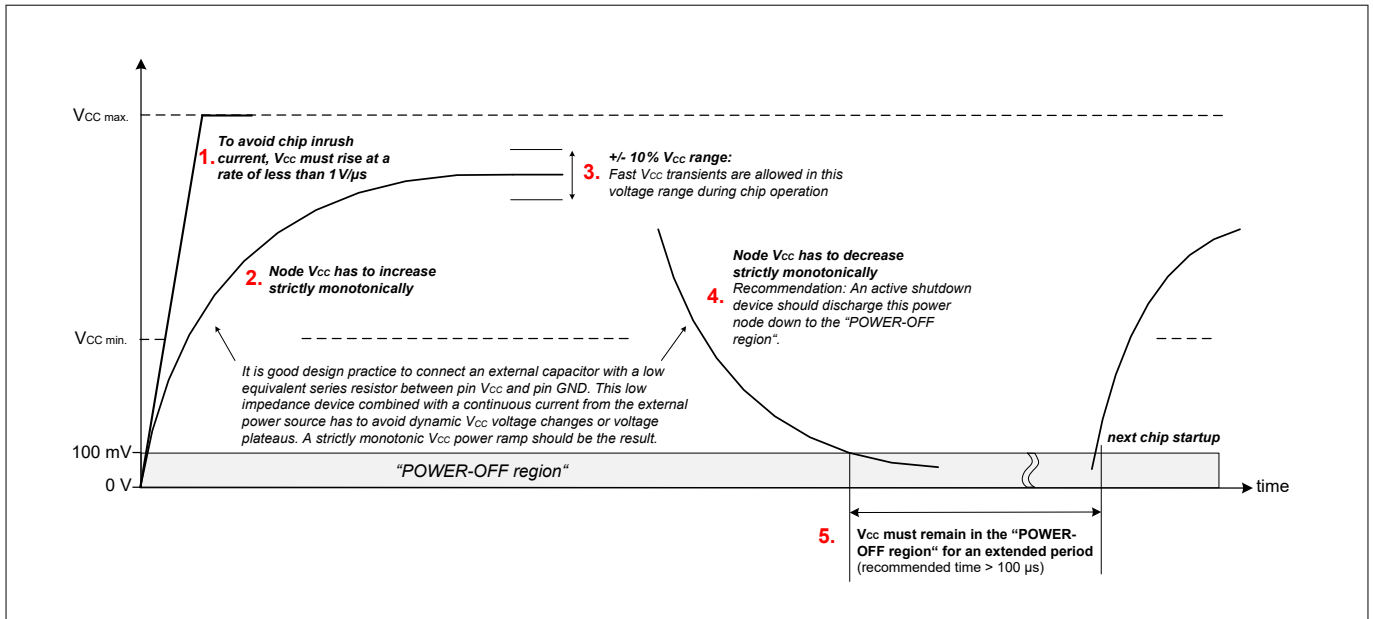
$V_{CC\ max.}$

1. To avoid chip inrush current, $V_{CC}$ must rise at a rate of less than 1 V/µs

3. +/- 10% $V_{CC}$ range: Fast $V_{CC}$ transients are allowed in this voltage range during chip operation

2. Node $V_{CC}$ has to increase strictly monotonically

4. Node $V_{CC}$ has to decrease strictly monotonically
Recommendation: An active shutdown device should discharge this power node down to the "POWER-OFF region".

$V_{CC\ min.}$

It is good design practice to connect an external capacitor with a low equivalent series resistor between pin $V_{CC}$ and pin GND. This low impedance device combined with a continuous current from the external power source has to avoid dynamic $V_{CC}$ voltage changes or voltage plateaus. A strictly monotonic $V_{CC}$ power ramp should be the result.

next chip startup

100 mV

"POWER-OFF region"

0 V

time

5. $V_{CC}$ must remain in the "POWER-OFF region" for an extended period (recommended time > 100 µs)